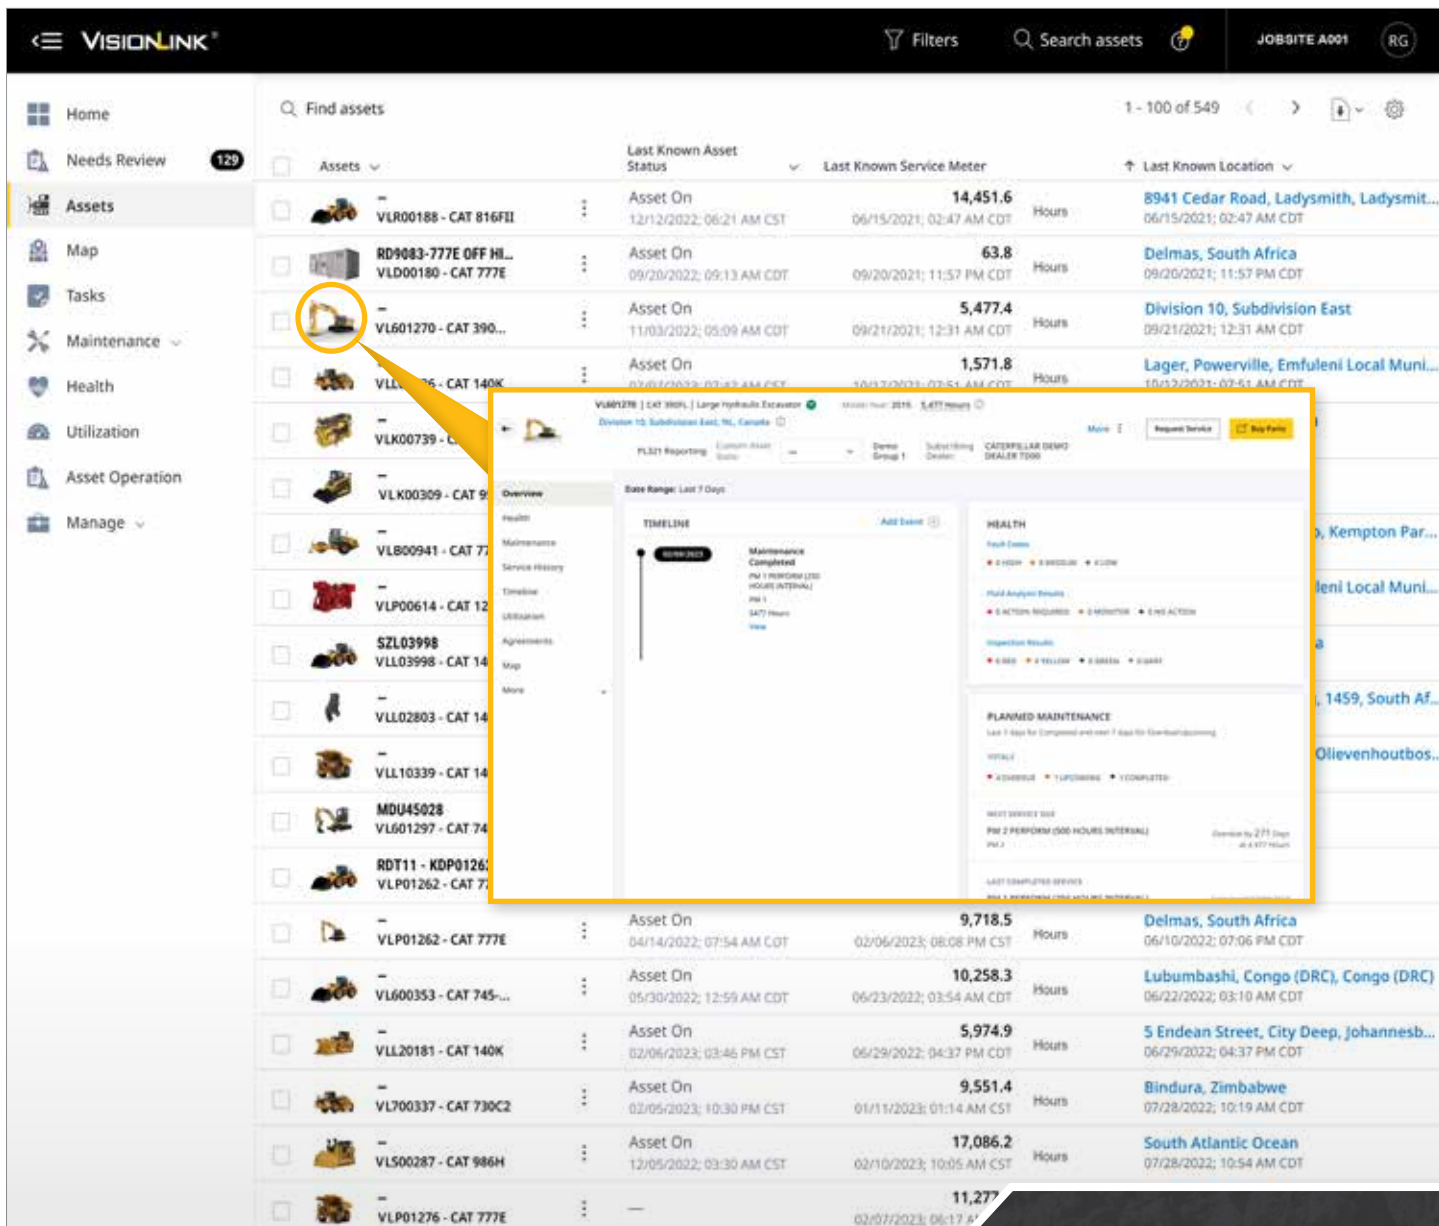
VISIONLINK

Filters Search assets JOBSITE A001 RG

Home
Needs Review 129
Assets
Map
Tasks
Maintenance
Health
Utilization
Asset Operation
Manage

Find assets 1 - 100 of 549

| Assets | Last Known Asset Status | Last Known Service Meter | | Last Known Location |
|---|---|---|---|---|
| – VLR00188 - CAT 816FII | Asset On 12/12/2022, 06:21 AM CST | 14,451.6 06/15/2021, 02:47 AM CDT | Hours | 8941 Cedar Road, Ladysmith, Ladysmit... 06/15/2021, 02:47 AM CDT |
| RD9083-777E OFF HI... VLD00180 - CAT 777E | Asset On 09/20/2022, 09:13 AM CDT | 63.8 09/20/2021, 11:57 PM CDT | Hours | Delmas, South Africa 09/20/2021, 11:57 PM CDT |
| – VL601270 - CAT 390... | Asset On 11/03/2022, 05:09 AM CDT | 5,477.4 09/21/2021, 12:31 AM CDT | Hours | Division 10, Subdivision East 09/21/2021, 12:31 AM CDT |
| – VL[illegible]6 - CAT 140K | Asset On | 1,571.8 | Hours | Lager, Powerville, Emfuleni Local Muni... |
| – VLK00739 - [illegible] | | | | |
| – VLK00309 - CAT 9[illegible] | | | | |
| – VLB00941 - CAT 7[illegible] | | | | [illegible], Kempton Par... |
| – VLP00614 - CAT 12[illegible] | | | | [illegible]leni Local Muni... |
| SZL03998 VLL03998 - CAT 14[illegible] | | | | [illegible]a |
| – VLL02803 - CAT 14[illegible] | | | | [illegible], 1459, South Af... |
| – VLL10339 - CAT 14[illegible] | | | | Olievenhoutbos... |
| MDU45028 VL601297 - CAT 74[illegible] | | | | |
| RDT11 - KDP0126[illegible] VLP01262 - CAT 7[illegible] | | | | |
| – VLP01262 - CAT 777E | Asset On 04/14/2022, 07:54 AM CDT | 9,718.5 02/06/2023, 08:08 PM CST | Hours | Delmas, South Africa 06/10/2022, 07:06 PM CDT |
| – VL600353 - CAT 745-... | Asset On 05/30/2022, 12:59 AM CDT | 10,258.3 06/23/2022, 03:54 AM CDT | Hours | Lubumbashi, Congo (DRC), Congo (DRC) 06/22/2022, 03:10 AM CDT |
| – VLL20181 - CAT 140K | Asset On 02/06/2023, 03:46 PM CST | 5,974.9 06/29/2022, 04:37 PM CDT | Hours | 5 Endean Street, City Deep, Johannesb... 06/29/2022, 04:37 PM CDT |
| – VL700337 - CAT 730C2 | Asset On 02/05/2023, 10:30 PM CST | 9,551.4 01/11/2023, 01:14 AM CST | Hours | Bindura, Zimbabwe 07/28/2022, 10:19 AM CDT |
| – VLS00287 - CAT 986H | Asset On 12/05/2022, 03:30 AM CST | 17,086.2 02/10/2023, 10:05 AM CST | Hours | South Atlantic Ocean 07/28/2022, 10:54 AM CDT |
| – VLP01276 - CAT 777E | — | 11,27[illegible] 02/07/2023, 06:17 A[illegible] | | |

VL601270 | CAT 390FL | Large Hydraulic Excavator
Division 10, Subdivision East, NL, Canada
More Request Service Buy Parts
Overview Health Maintenance Service History Timeline Utilization Agreements Map More
Date Range: Last 7 Days
TIMELINE Add Event
Maintenance Completed
HEALTH
PLANNED MAINTENANCE